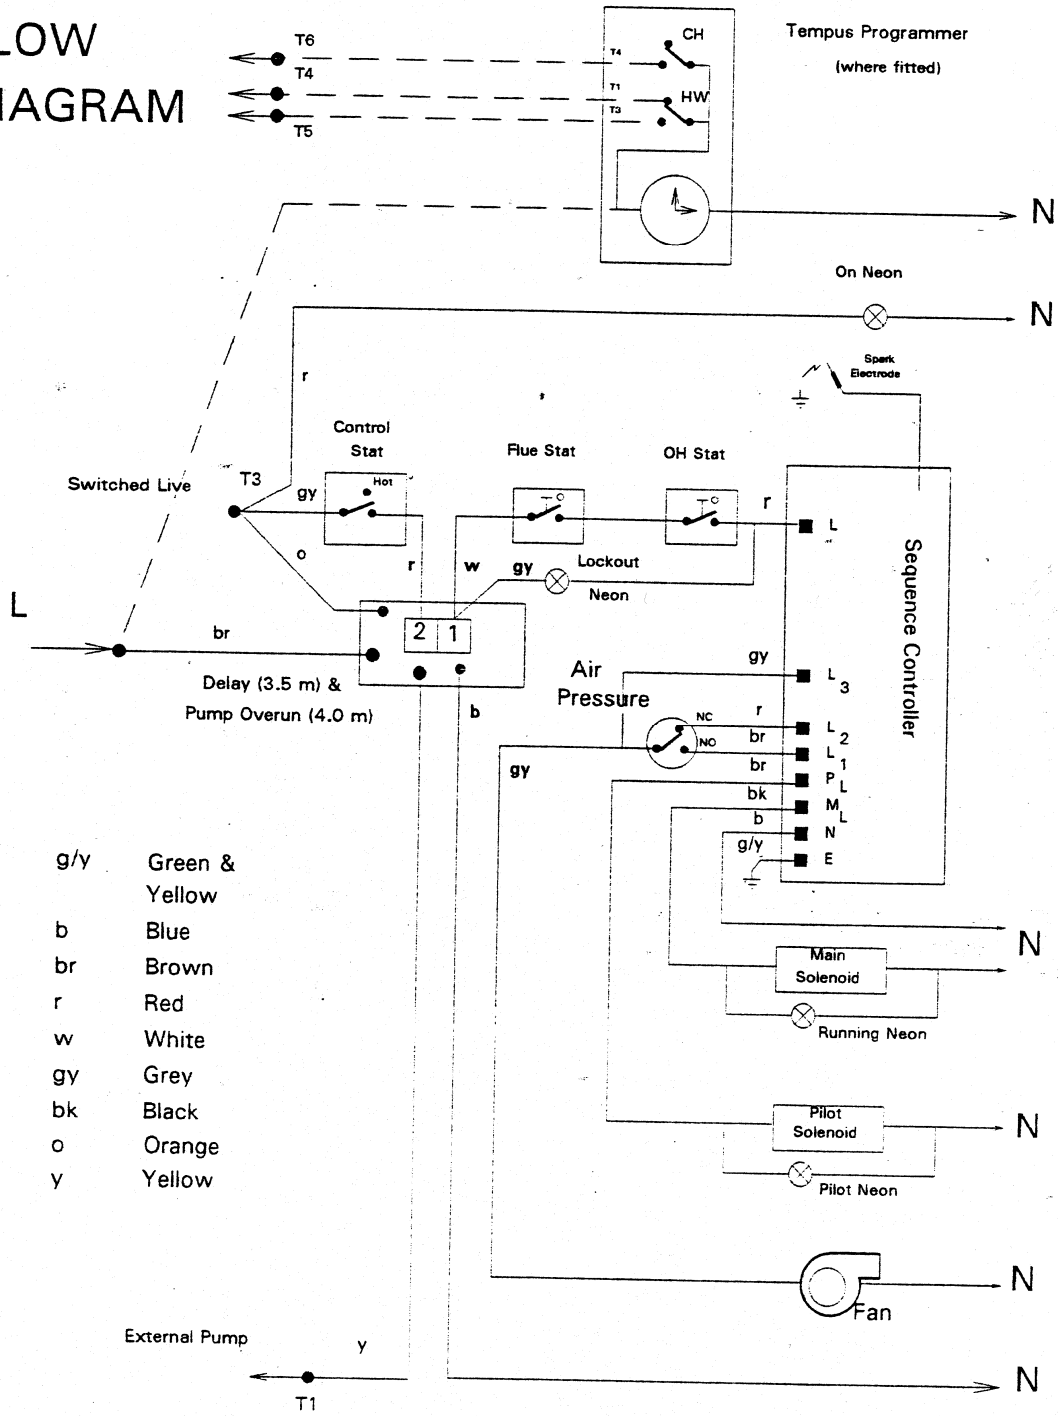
LOW
IAGRAM

T6
T4
T5

T4
T1
T3
CH
HW

Tempus Programmer
(where fitted)

N

On Neon
N

r

Spark Electrode

Control Stat
Hot

Flue Stat

OH Stat

Switched Live

T3

gy

o

r

w

gy

Lockout Neon

r

L

Sequence Controller

L

br

2 1

Delay (3.5 m) & Pump Overun (4.0 m)

b

Air Pressure

gy

$L_3$

NC
NO

r
br
br
bk
b
g/y

$L_2$
$L_1$
$P_L$
$M_L$
N
E

gy

g/y Green & Yellow
b Blue
br Brown
r Red
w White
gy Grey
bk Black
o Orange
y Yellow

N

Main Solenoid
N

Running Neon

Pilot Solenoid
N

Pilot Neon

Fan
N

External Pump

y

T1

N